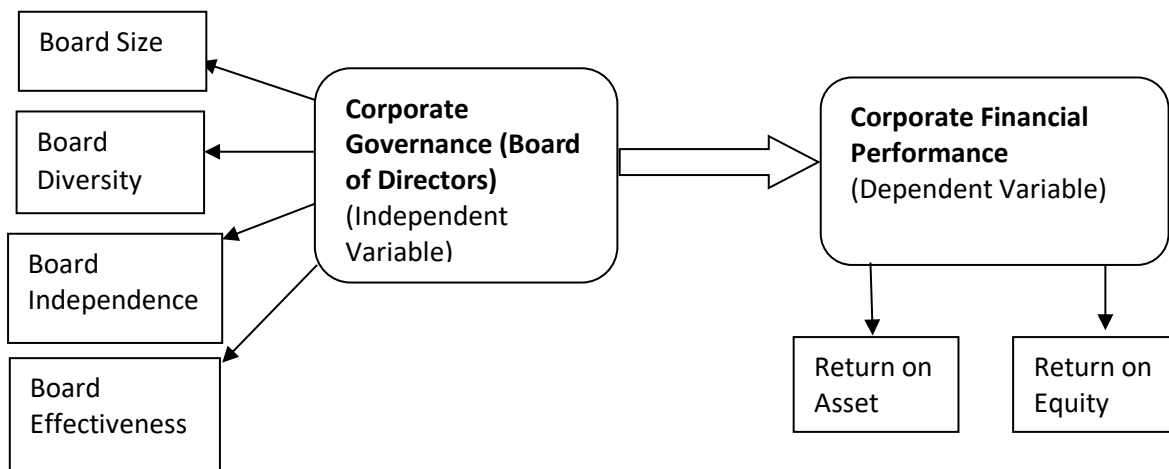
Board Size

Board Diversity

Board Independence

Board Effectiveness

**Corporate Governance (Board of Directors)** (Independent Variable)

**Corporate Financial Performance** (Dependent Variable)

Return on Asset

Return on Equity